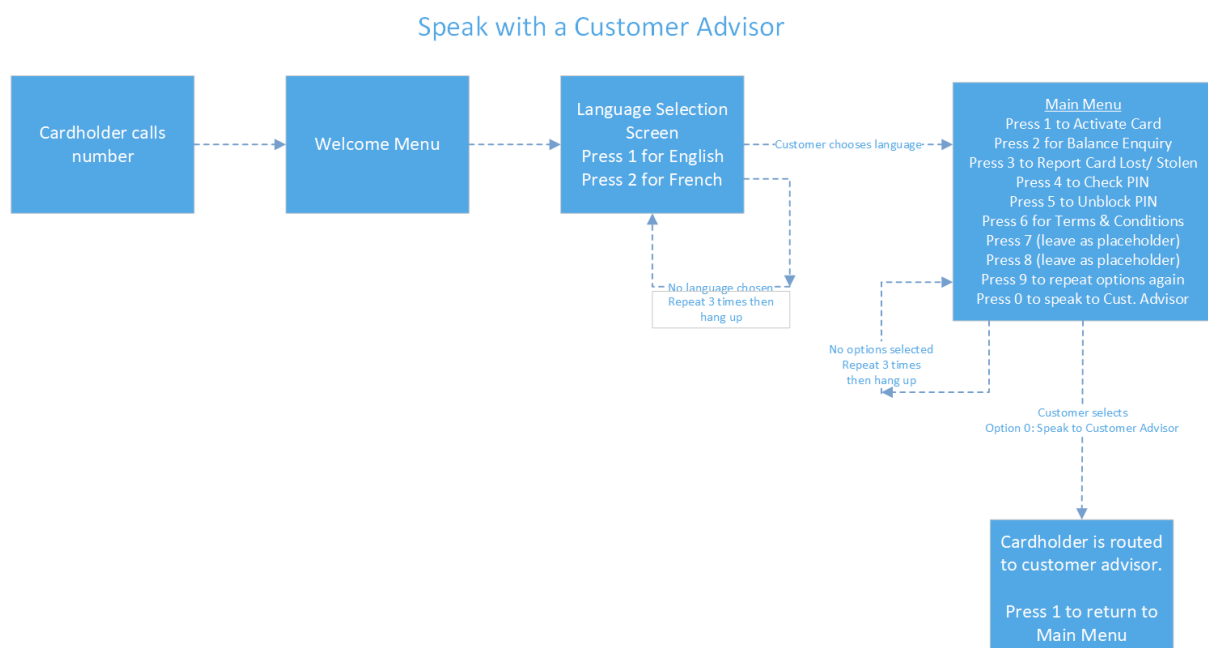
Speak with a Customer Advisor

Cardholder calls number

Welcome Menu

Language Selection Screen
Press 1 for English
Press 2 for French

Customer chooses language

No language chosen
Repeat 3 times then hang up

Main Menu
Press 1 to Activate Card
Press 2 for Balance Enquiry
Press 3 to Report Card Lost/ Stolen
Press 4 to Check PIN
Press 5 to Unblock PIN
Press 6 for Terms & Conditions
Press 7 (leave as placeholder)
Press 8 (leave as placeholder)
Press 9 to repeat options again
Press 0 to speak to Cust. Advisor

No options selected
Repeat 3 times
then hang up

Customer selects
Option 0: Speak to Customer Advisor

Cardholder is routed to customer advisor.

Press 1 to return to Main Menu